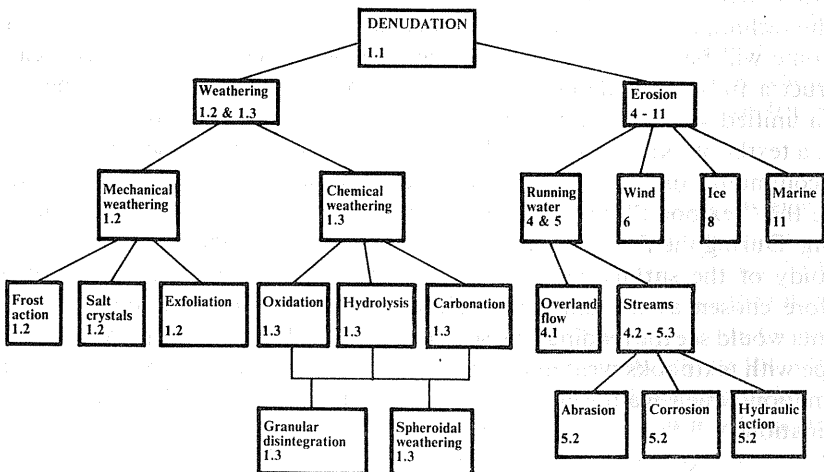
DENUDATION
1.1

Weathering
1.2 & 1.3

Erosion
4 - 11

Mechanical weathering
1.2

Chemical weathering
1.3

Running water
4 & 5

Wind
6

Ice
8

Marine
11

Frost action
1.2

Salt crystals
1.2

Exfoliation
1.2

Oxidation
1.3

Hydrolysis
1.3

Carbonation
1.3

Overland flow
4.1

Streams
4.2 - 5.3

Granular disintegration
1.3

Spheroidal weathering
1.3

Abrasion
5.2

Corrosion
5.2

Hydraulic action
5.2